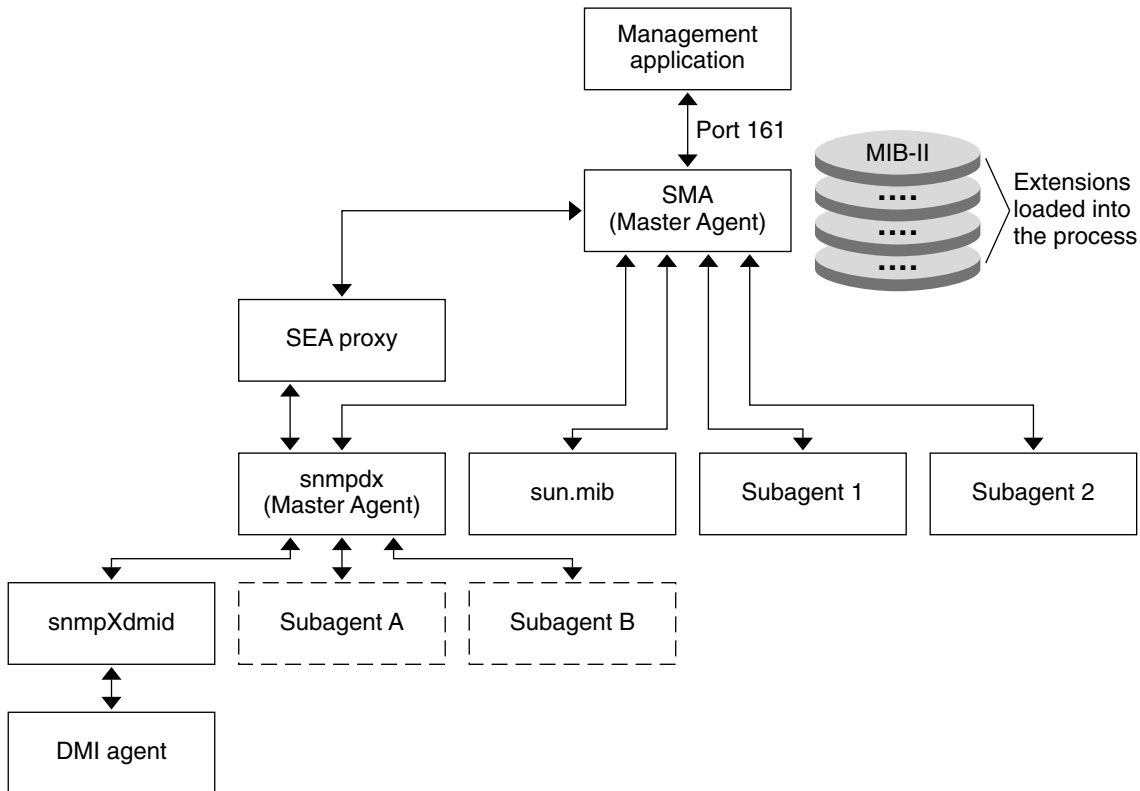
Management application

Port 161

SMA
(Master Agent)

MIB-II
....
....
....

Extensions loaded into the process

SEA proxy

snmpdx
(Master Agent)

sun.mib

Subagent 1

Subagent 2

snmpXdmid

Subagent A

Subagent B

DMI agent